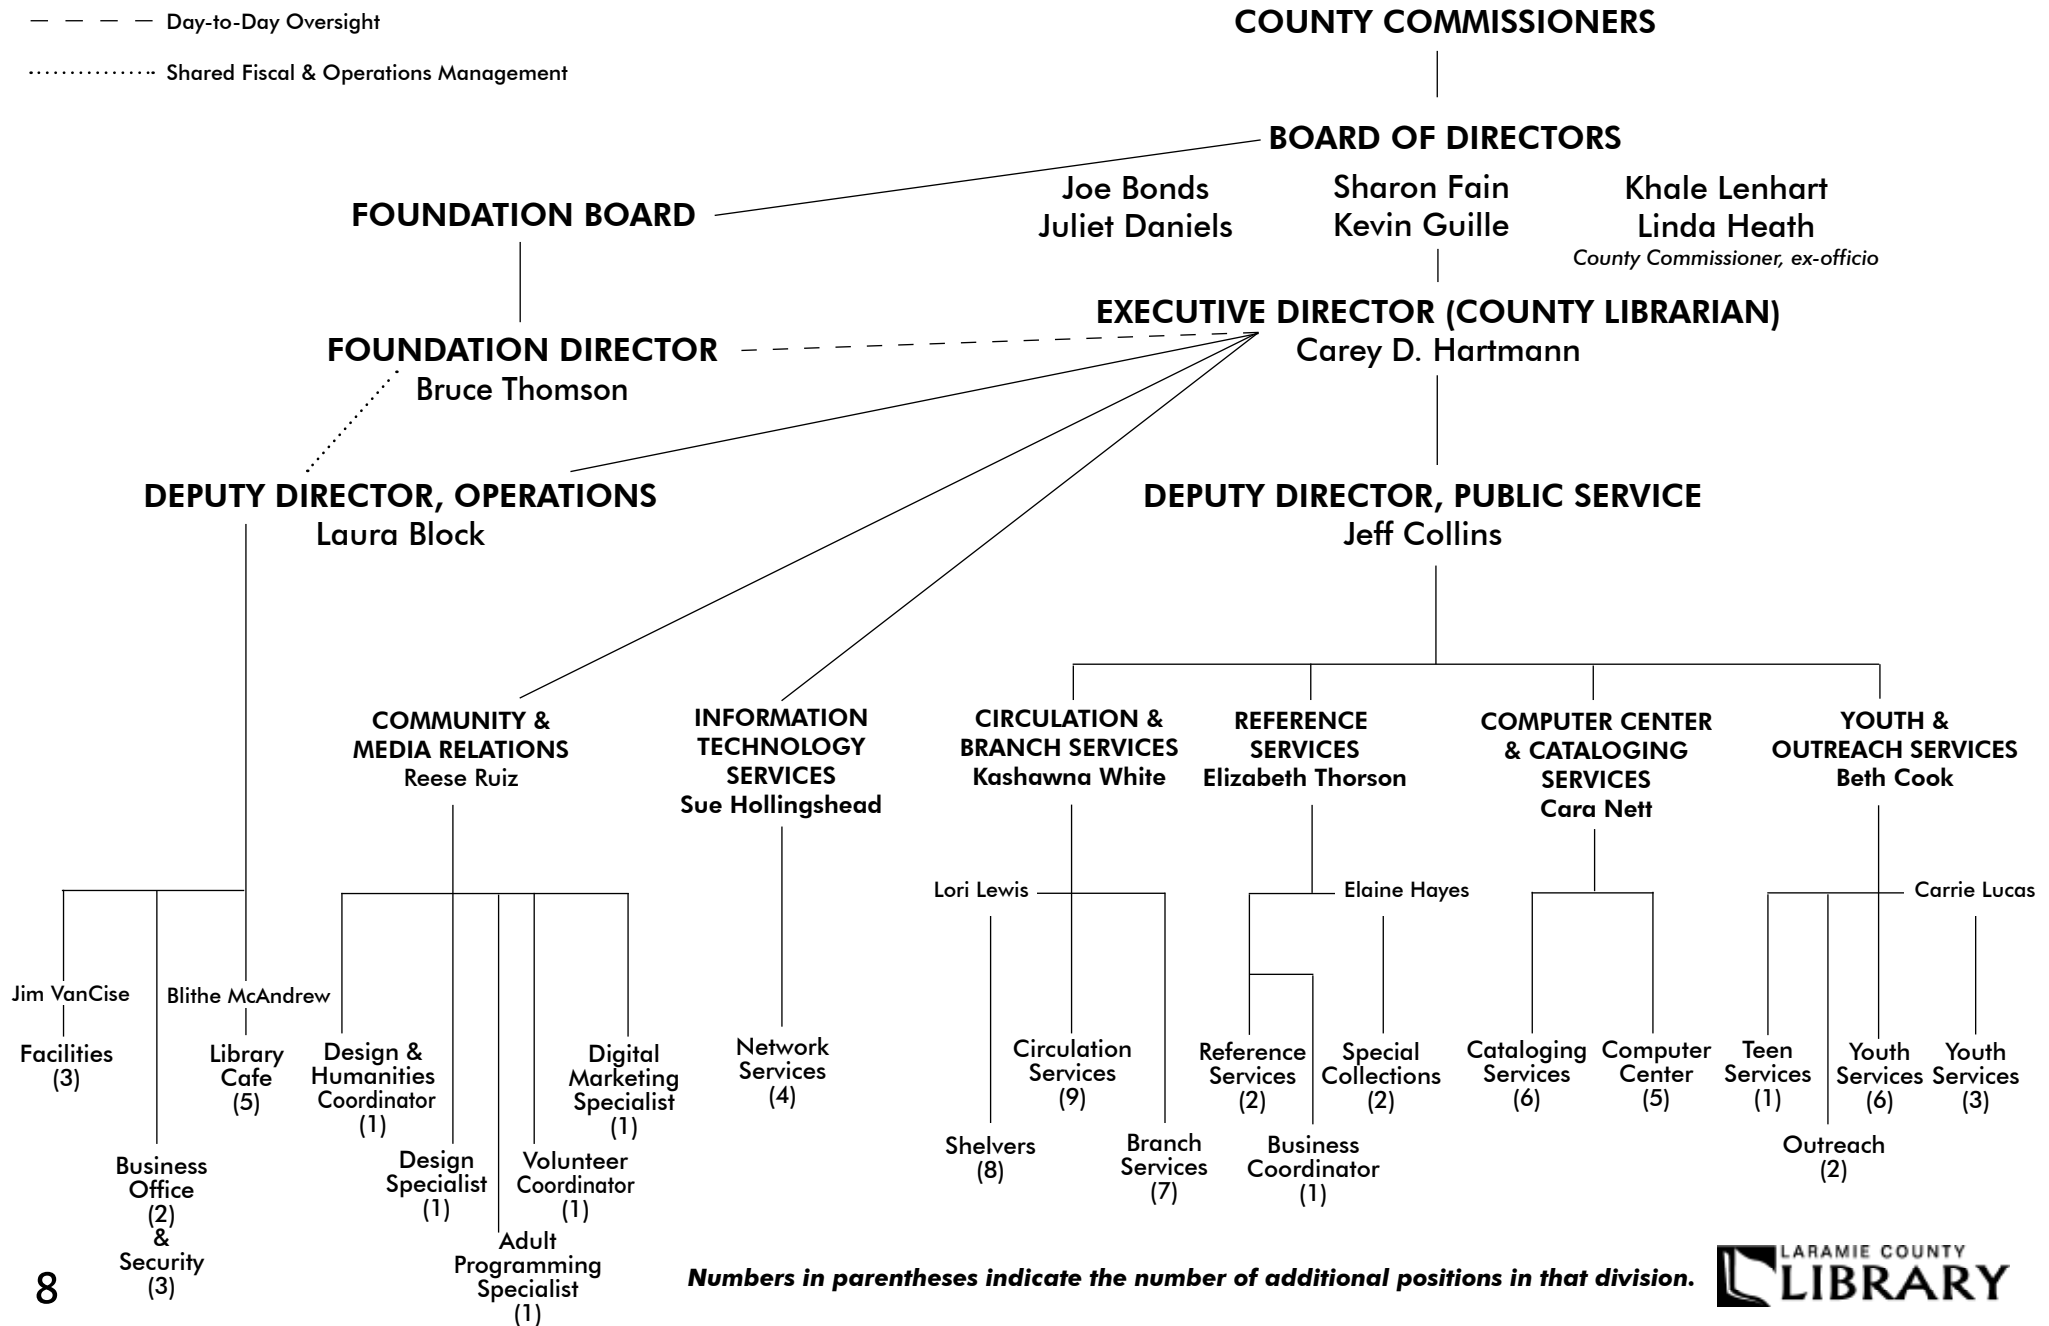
Day-to-Day Oversight
Shared Fiscal & Operations Management

COUNTY COMMISSIONERS

BOARD OF DIRECTORS
Joe Bonds
Juliet Daniels
Sharon Fain
Kevin Guille
Khale Lenhart
Linda Heath
County Commissioner, ex-officio

FOUNDATION BOARD

EXECUTIVE DIRECTOR (COUNTY LIBRARIAN)
Carey D. Hartmann

FOUNDATION DIRECTOR
Bruce Thomson

DEPUTY DIRECTOR, OPERATIONS
Laura Block

DEPUTY DIRECTOR, PUBLIC SERVICE
Jeff Collins

COMMUNITY & MEDIA RELATIONS
Reese Ruiz

INFORMATION TECHNOLOGY SERVICES
Sue Hollingshead

CIRCULATION & BRANCH SERVICES
Kashawna White

REFERENCE SERVICES
Elizabeth Thorson

COMPUTER CENTER & CATALOGING SERVICES
Cara Nett

YOUTH & OUTREACH SERVICES
Beth Cook

Jim VanCise
Facilities
(3)

Business Office
(2)
&
Security
(3)

Blithe McAndrew
Library Cafe
(5)

Design & Humanities Coordinator
(1)

Design Specialist
(1)

Adult Programming Specialist
(1)

Volunteer Coordinator
(1)

Digital Marketing Specialist
(1)

Network Services
(4)

Lori Lewis
Shelvers
(8)

Circulation Services
(9)

Branch Services
(7)

Elaine Hayes
Reference Services
(2)

Business Coordinator
(1)

Special Collections
(2)

Cataloging Services
(6)

Computer Center
(5)

Carrie Lucas
Teen Services
(1)

Outreach
(2)

Youth Services
(6)

Youth Services
(3)

8

Numbers in parentheses indicate the number of additional positions in that division.

LARAMIE COUNTY LIBRARY